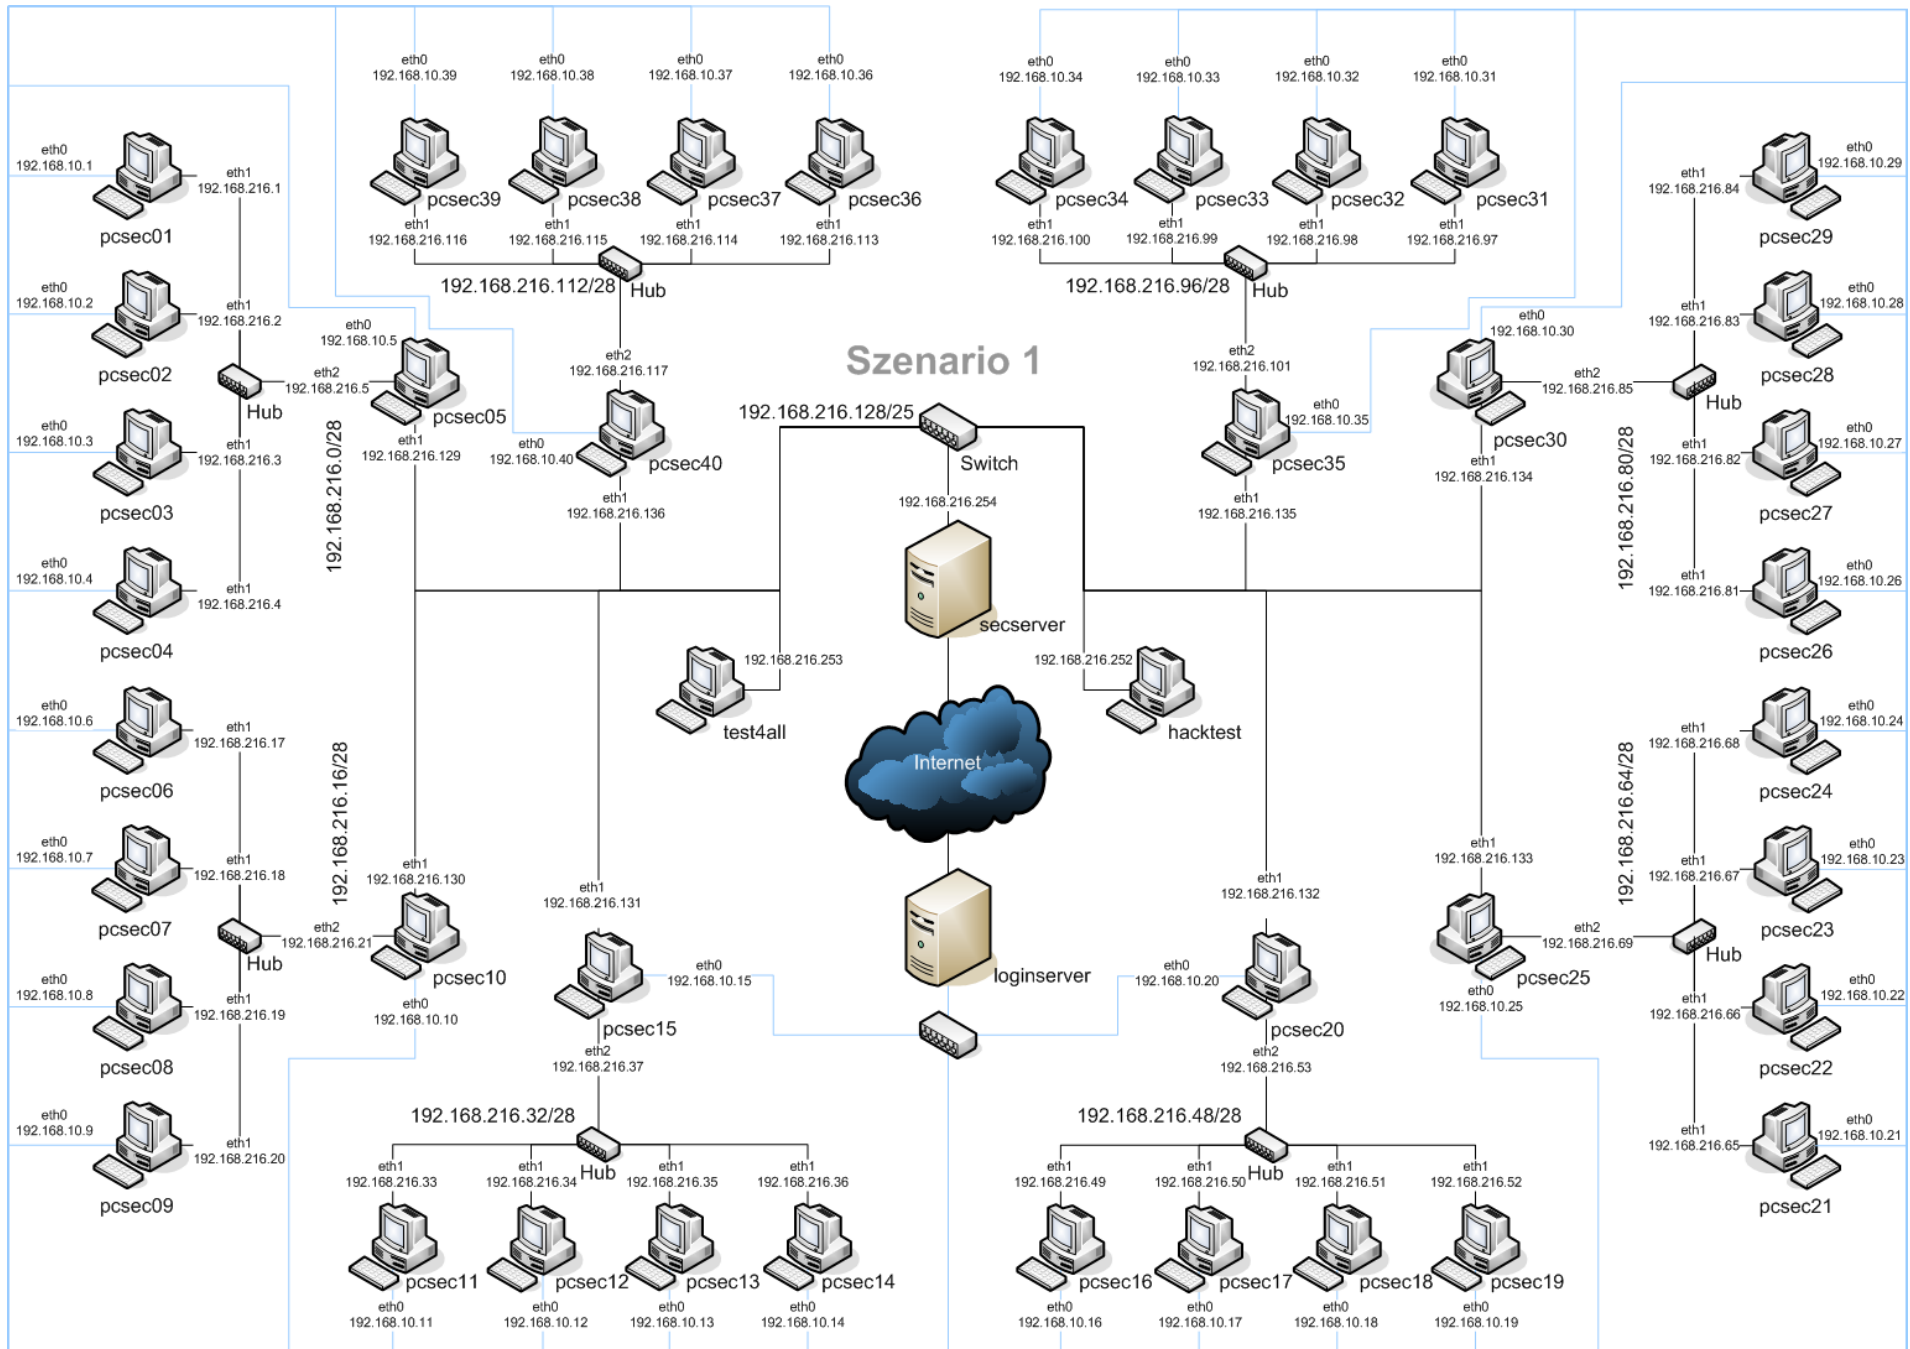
Szenario 1

eth0 192.168.10.39
eth0 192.168.10.38
eth0 192.168.10.37
eth0 192.168.10.36
pcsec39
pcsec38
pcsec37
pcsec36
eth1 192.168.216.116
eth1 192.168.216.115
eth1 192.168.216.114
eth1 192.168.216.113
192.168.216.112/28
Hub

eth0 192.168.10.34
eth0 192.168.10.33
eth0 192.168.10.32
eth0 192.168.10.31
pcsec34
pcsec33
pcsec32
pcsec31
eth1 192.168.216.100
eth1 192.168.216.99
eth1 192.168.216.98
eth1 192.168.216.97
192.168.216.96/28
Hub

eth0 192.168.10.1
pcsec01
eth1 192.168.216.1
eth0 192.168.10.2
pcsec02
eth1 192.168.216.2
eth0 192.168.10.3
pcsec03
eth1 192.168.216.3
eth0 192.168.10.4
pcsec04
eth1 192.168.216.4
Hub
192.168.216.0/28
eth0 192.168.10.5
eth2 192.168.216.5
pcsec05
eth1 192.168.216.129

eth2 192.168.216.117
eth0 192.168.10.40
pcsec40
eth1 192.168.216.136

192.168.216.128/25
Switch
192.168.216.254
secserver

eth2 192.168.216.101
eth0 192.168.10.35
pcsec35
eth1 192.168.216.135

eth0 192.168.10.30
eth2 192.168.216.85
pcsec30
eth1 192.168.216.134
Hub

eth1 192.168.216.84
eth0 192.168.10.29
pcsec29
eth1 192.168.216.83
eth0 192.168.10.28
pcsec28
eth1 192.168.216.82
eth0 192.168.10.27
pcsec27
eth1 192.168.216.81
eth0 192.168.10.26
pcsec26
192.168.216.80/28

192.168.216.253
test4all
192.168.216.252
hacktest
Internet

eth0 192.168.10.6
pcsec06
eth1 192.168.216.17
eth0 192.168.10.7
pcsec07
eth1 192.168.216.18
eth0 192.168.10.8
pcsec08
eth1 192.168.216.19
eth0 192.168.10.9
pcsec09
eth1 192.168.216.20
Hub
192.168.216.16/28
eth1 192.168.216.130
eth2 192.168.216.21
pcsec10
eth0 192.168.10.10

eth1 192.168.216.131
eth0 192.168.10.15
pcsec15
eth2 192.168.216.37

loginserver

eth1 192.168.216.132
eth0 192.168.10.20
pcsec20
eth2 192.168.216.53

eth1 192.168.216.133
eth2 192.168.216.69
pcsec25
eth0 192.168.10.25
Hub

eth1 192.168.216.68
eth0 192.168.10.24
pcsec24
eth1 192.168.216.67
eth0 192.168.10.23
pcsec23
eth1 192.168.216.66
eth0 192.168.10.22
pcsec22
eth1 192.168.216.65
eth0 192.168.10.21
pcsec21
192.168.216.64/28

192.168.216.32/28
Hub
eth1 192.168.216.33
eth1 192.168.216.34
eth1 192.168.216.35
eth1 192.168.216.36
pcsec11
pcsec12
pcsec13
pcsec14
eth0 192.168.10.11
eth0 192.168.10.12
eth0 192.168.10.13
eth0 192.168.10.14

192.168.216.48/28
Hub
eth1 192.168.216.49
eth1 192.168.216.50
eth1 192.168.216.51
eth1 192.168.216.52
pcsec16
pcsec17
pcsec18
pcsec19
eth0 192.168.10.16
eth0 192.168.10.17
eth0 192.168.10.18
eth0 192.168.10.19